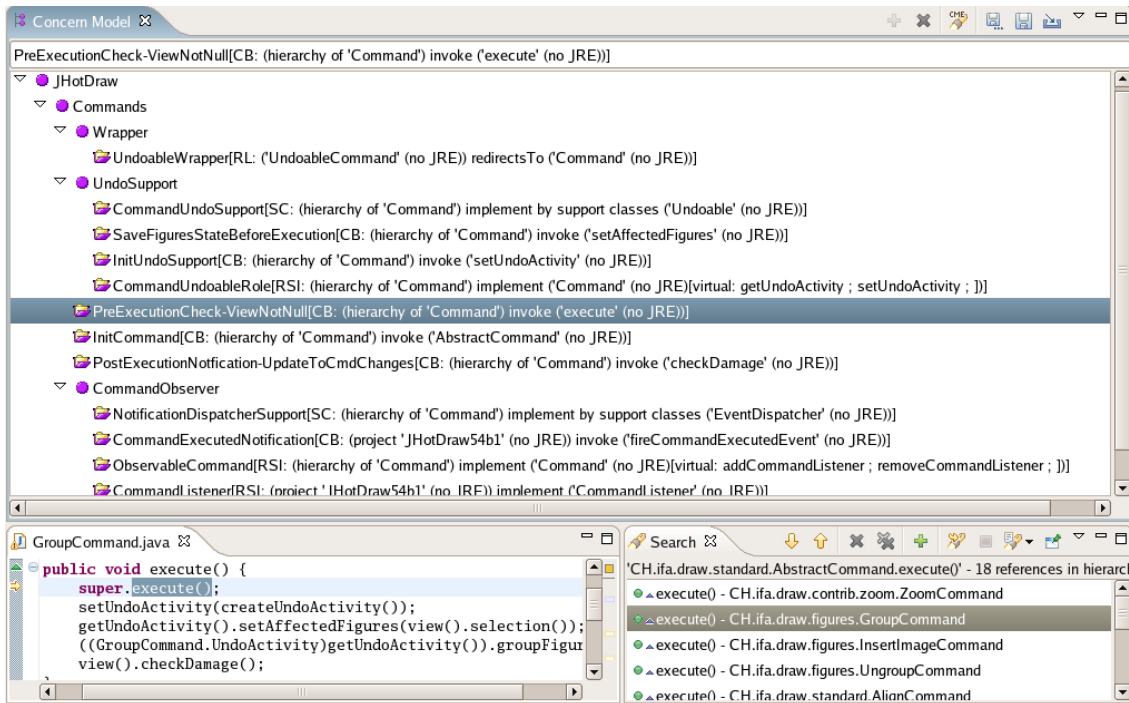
Concern Model ☒

PreExecutionCheck-ViewNotNull[CB: (hierarchy of 'Command') invoke ('execute' (no JRE))]

JHotDraw
Commands
Wrapper
UndoableWrapper[RL: ('UndoableCommand' (no JRE)) redirectsTo ('Command' (no JRE))]
UndoSupport
CommandUndoSupport[SC: (hierarchy of 'Command') implement by support classes ('Undoable' (no JRE))]
SaveFiguresStateBeforeExecution[CB: (hierarchy of 'Command') invoke ('setAffectedFigures' (no JRE))]
InitUndoSupport[CB: (hierarchy of 'Command') invoke ('setUndoActivity' (no JRE))]
CommandUndoableRole[RSI: (hierarchy of 'Command') implement ('Command' (no JRE)[virtual: getUndoActivity ; setUndoActivity ; ])]
PreExecutionCheck-ViewNotNull[CB: (hierarchy of 'Command') invoke ('execute' (no JRE))]
InitCommand[CB: (hierarchy of 'Command') invoke ('AbstractCommand' (no JRE))]
PostExecutionNotfication-UpdateToCmdChanges[CB: (hierarchy of 'Command') invoke ('checkDamage' (no JRE))]
CommandObserver
NotificationDispatcherSupport[SC: (hierarchy of 'Command') implement by support classes ('EventDispatcher' (no JRE))]
CommandExecutedNotification[CB: (project 'JHotDraw54b1' (no JRE)) invoke ('fireCommandExecutedEvent' (no JRE))]
ObservableCommand[RSI: (hierarchy of 'Command') implement ('Command' (no JRE)[virtual: addCommandListener ; removeCommandListener ; ])]
CommandListener[RSI: (project 'JHotDraw54b1' (no JRE)) implement ('CommandListener' (no JRE))]

GroupCommand.java ☒
public void execute() {
    super.execute();
    setUndoActivity(createUndoActivity());
    getUndoActivity().setAffectedFigures(view().selection());
    ((GroupCommand.UndoActivity)getUndoActivity()).groupFigur
    view().checkDamage();

Search ☒
'CH.ifa.draw.standard.AbstractCommand.execute()' - 18 references in hierarc
execute() - CH.ifa.draw.contrib.zoom.ZoomCommand
execute() - CH.ifa.draw.figures.GroupCommand
execute() - CH.ifa.draw.figures.InsertImageCommand
execute() - CH.ifa.draw.figures.UngroupCommand
execute() - CH.ifa.draw.standard.AlignCommand